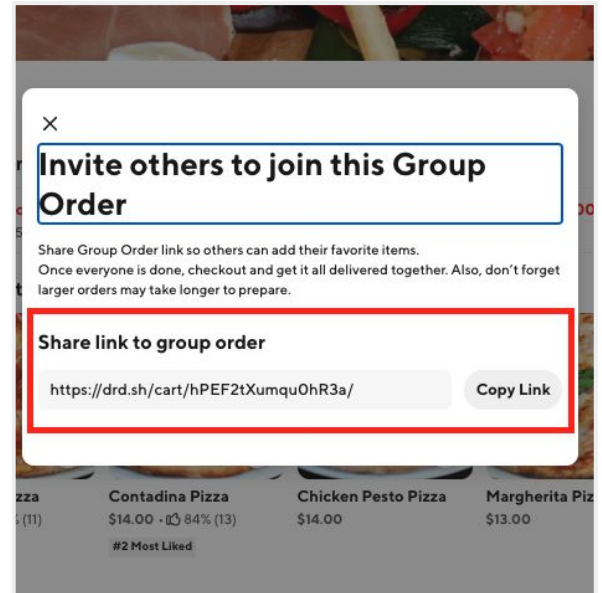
×

Invite others to join this Group Order

Share Group Order link so others can add their favorite items.
Once everyone is done, checkout and get it all delivered together. Also, don't forget larger orders may take longer to prepare.

Share link to group order

https://drd.sh/cart/hPEF2tXumqu0hR3a/

Copy Link

zza
(11)

Contadina Pizza
$14.00 · 84% (13)
#2 Most Liked

Chicken Pesto Pizza
$14.00

Margherita Piz
$13.00